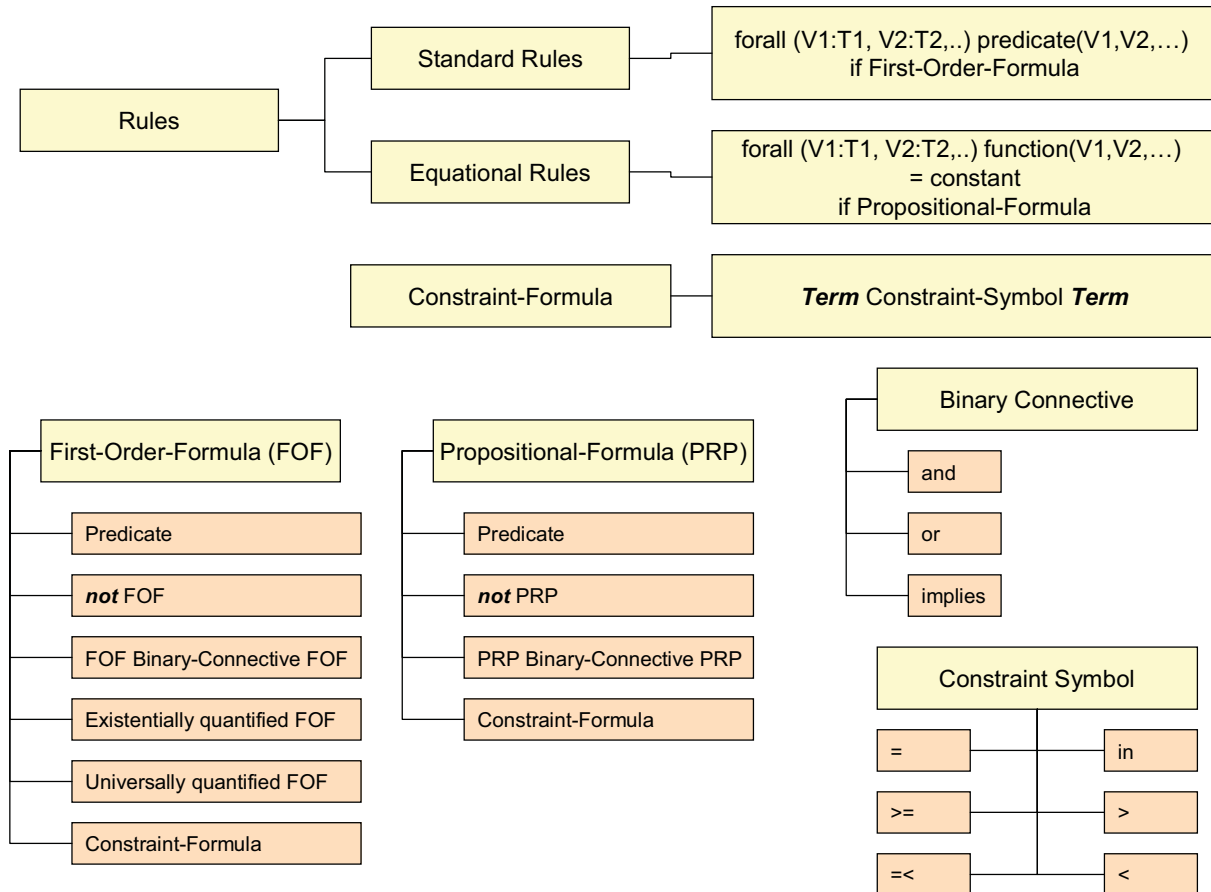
Rules

Standard Rules

forall (V1:T1, V2:T2,..) predicate(V1,V2,…) if First-Order-Formula

Equational Rules

forall (V1:T1, V2:T2,..) function(V1,V2,…) = constant if Propositional-Formula

Constraint-Formula

***Term*** Constraint-Symbol ***Term***

First-Order-Formula (FOF)

Predicate

***not*** FOF

FOF Binary-Connective FOF

Existentially quantified FOF

Universally quantified FOF

Constraint-Formula

Propositional-Formula (PRP)

Predicate

***not*** PRP

PRP Binary-Connective PRP

Constraint-Formula

Binary Connective

and

or

implies

Constraint Symbol

=

in

>=

>

=<

<